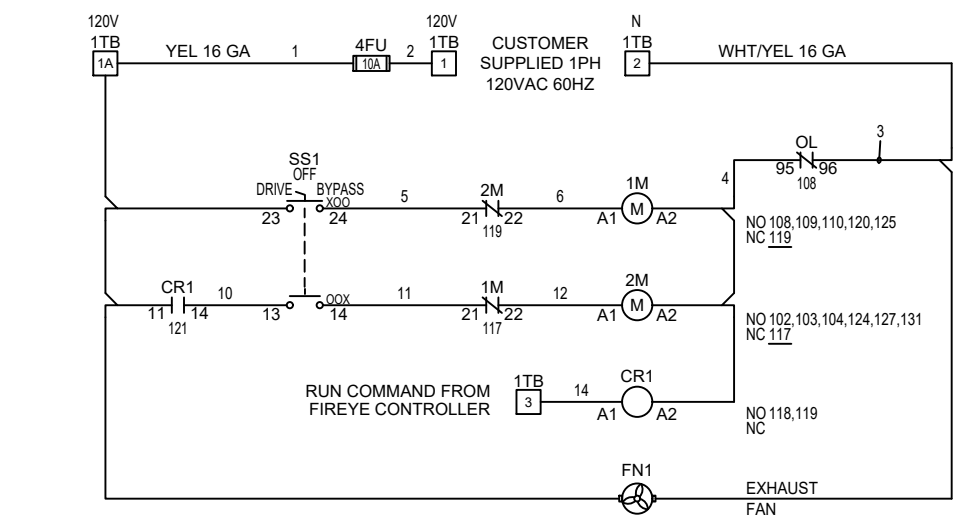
120V
1TB
1A
YEL 16 GA
1
4FU
10A
2
120V
1TB
1
CUSTOMER SUPPLIED 1PH 120VAC 60HZ
N
1TB
2
WHT/YEL 16 GA

3
OL
95 96
108

SS1
OFF
DRIVE
BYPASS
XOO
23
24
5
2M
21 22
119
6
1M
M
A1 A2
4
NO 108,109,110,120,125
NC 119

CR1
11 14
121
10
13
OOX
14
11
1M
21 22
117
12
2M
M
A1 A2
NO 102,103,104,124,127,131
NC 117

RUN COMMAND FROM FIREYE CONTROLLER
1TB
3
14
CR1
A1 A2
NO 118,119
NC

FN1
EXHAUST FAN